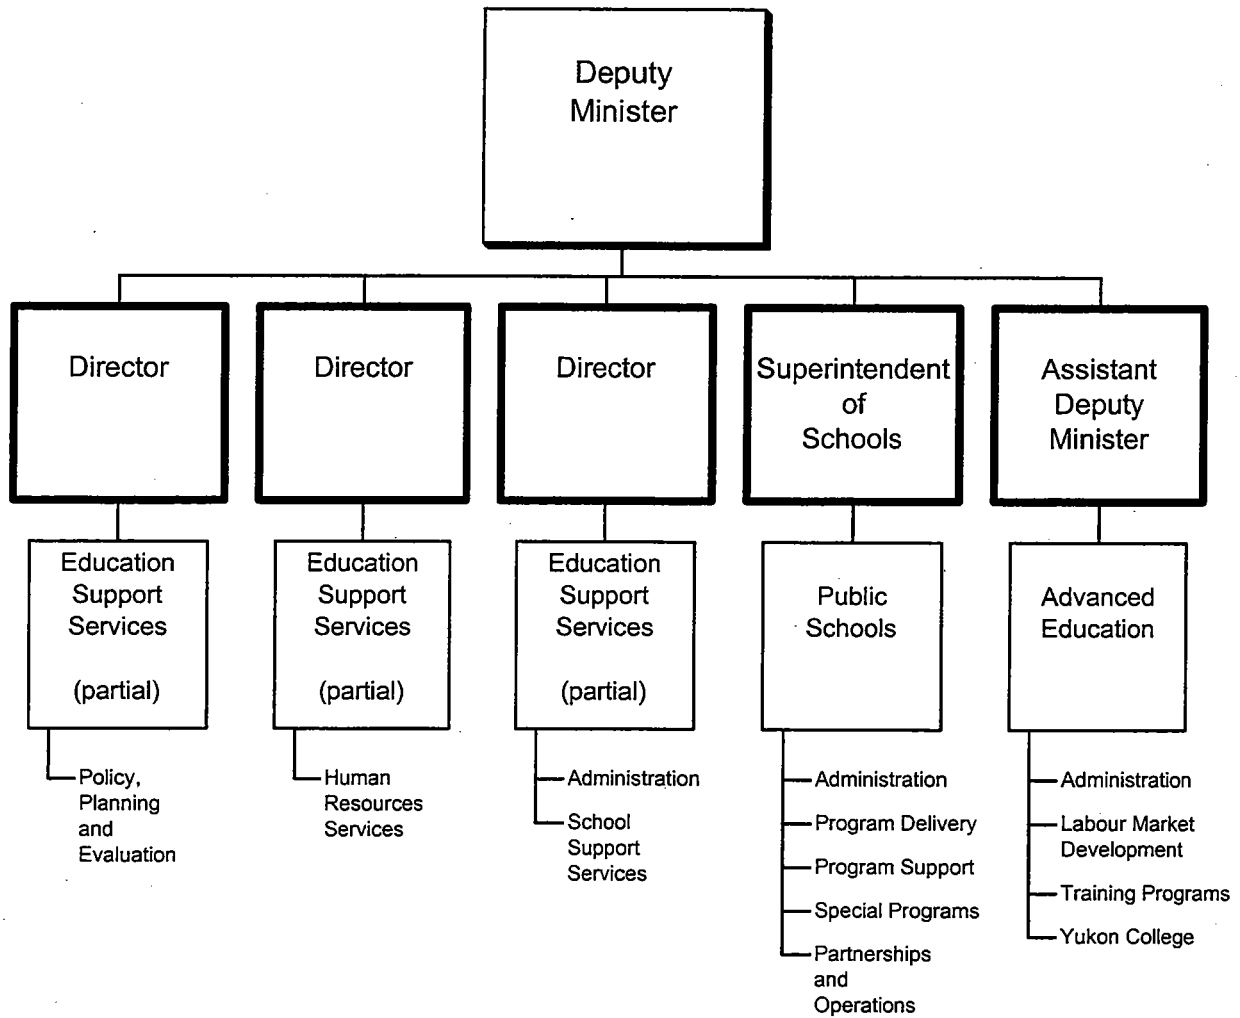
Deputy Minister

Director

Education Support Services

(partial)

Policy, Planning and Evaluation

Director

Education Support Services

(partial)

Human Resources Services

Director

Education Support Services

(partial)

Administration

School Support Services

Superintendent of Schools

Public Schools

Administration

Program Delivery

Program Support

Special Programs

Partnerships and Operations

Assistant Deputy Minister

Advanced Education

Administration

Labour Market Development

Training Programs

Yukon College